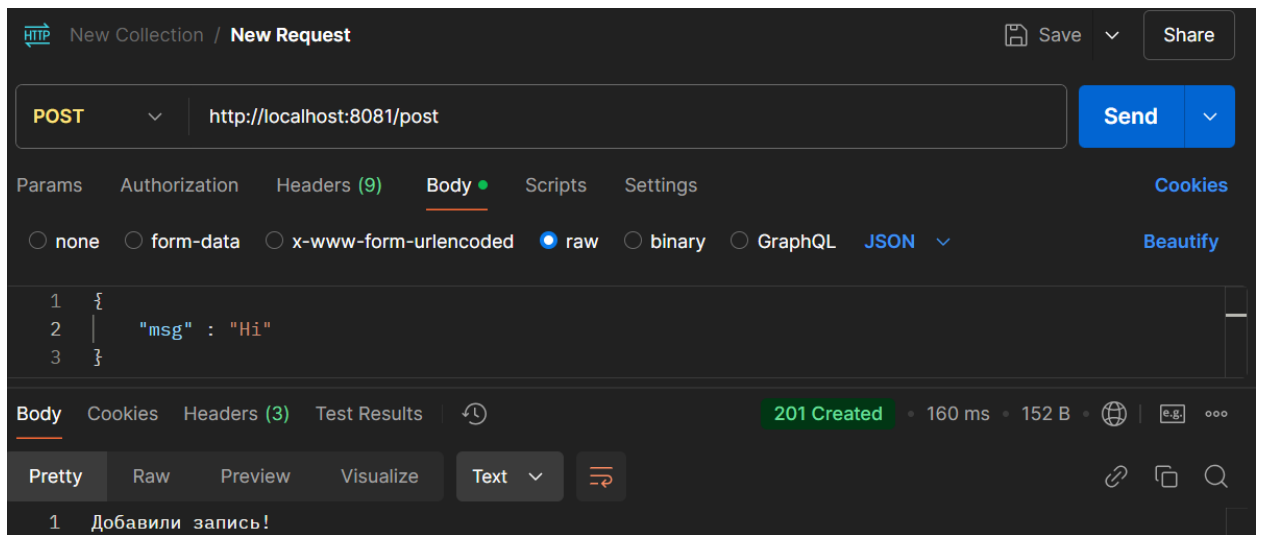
HTTP New Collection / New Request

Save Share

POST http://localhost:8081/post

Send

Params Authorization Headers (9) Body Scripts Settings Cookies

none form-data x-www-form-urlencoded raw binary GraphQL JSON Beautify

1 {
2 "msg" : "Hi"
3 }

Body Cookies Headers (3) Test Results 201 Created • 160 ms • 152 B • e.g. ooo

Pretty Raw Preview Visualize Text

1 Добавили запись!